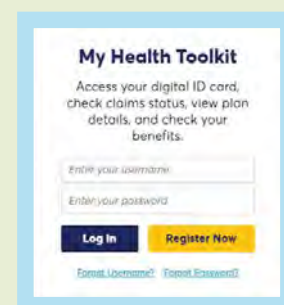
My Health Toolkit

Access your digital ID card, check claims status, view plan details, and check your benefits.

Enter your username

Enter your password

Log In

Register Now

Forgot Username? Forgot Password?